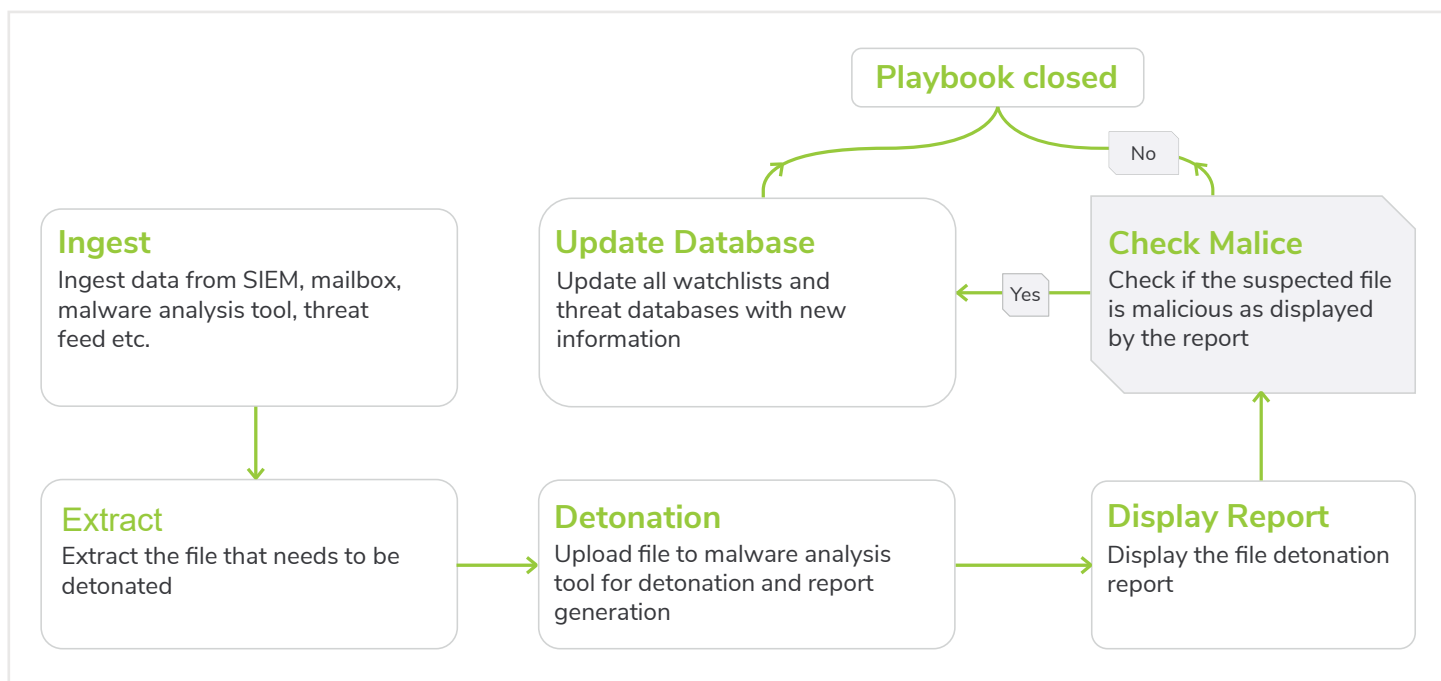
Playbook closed

No

Ingest
Ingest data from SIEM, mailbox, malware analysis tool, threat feed etc.

Update Database
Update all watchlists and threat databases with new information

Yes

Check Malice
Check if the suspected file is malicious as displayed by the report

Extract
Extract the file that needs to be detonated

Detonation
Upload file to malware analysis tool for detonation and report generation

Display Report
Display the file detonation report